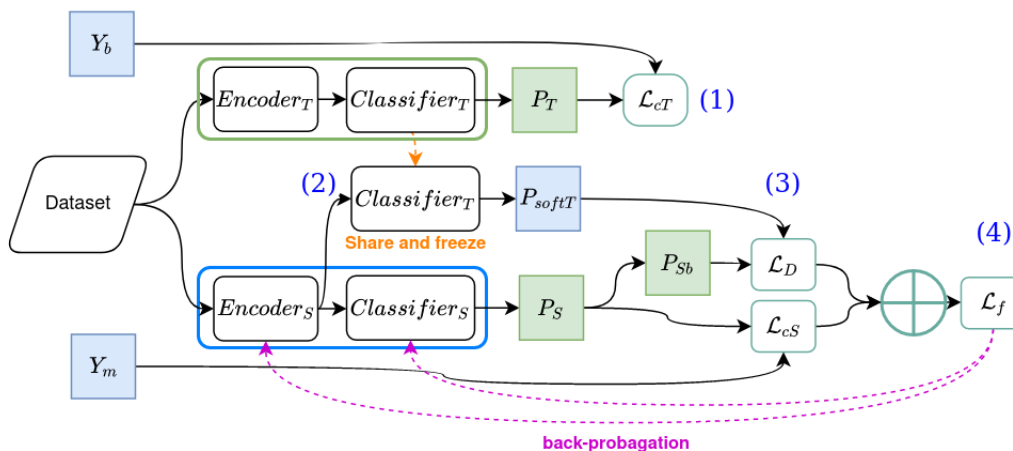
$Y_b$

$Encoder_T$

$Classifier_T$

$P_T$

$\mathcal{L}_{cT}$

(1)

Dataset

(2)

$Classifier_T$

$P_{softT}$

(3)

Share and freeze

(4)

$Encoder_S$

$Classifier_S$

$P_S$

$P_{Sb}$

$\mathcal{L}_D$

$\mathcal{L}_{cS}$

$\mathcal{L}_f$

$Y_m$

back-probagation